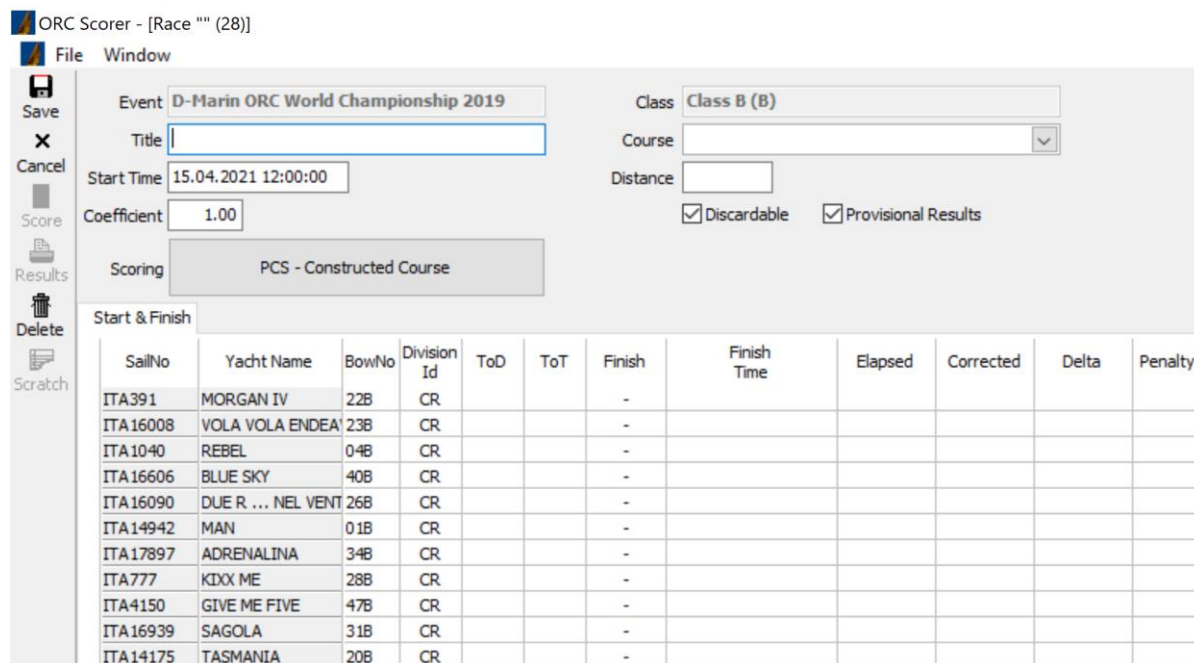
ORC Scorer - [Race "" (28)]

File Window

Save
Cancel
Score
Results
Delete
Scratch

Event D-Marin ORC World Championship 2019

Class Class B (B)

Title

Course

Start Time 15.04.2021 12:00:00

Distance

Coefficient 1.00

Discardable

Provisional Results

Scoring PCS - Constructed Course

Start & Finish

| SailNo | Yacht Name | BowNo | Division Id | ToD | ToT | Finish | Finish Time | Elapsed | Corrected | Delta | Penalty |
|---|---|---|---|---|---|---|---|---|---|---|---|
| ITA391 | MORGAN IV | 22B | CR | | | - | | | | | |
| ITA16008 | VOLA VOLA ENDEA | 23B | CR | | | - | | | | | |
| ITA1040 | REBEL | 04B | CR | | | - | | | | | |
| ITA16606 | BLUE SKY | 40B | CR | | | - | | | | | |
| ITA16090 | DUE R ... NEL VENT | 26B | CR | | | - | | | | | |
| ITA14942 | MAN | 01B | CR | | | - | | | | | |
| ITA17897 | ADRENALINA | 34B | CR | | | - | | | | | |
| ITA777 | KIXX ME | 28B | CR | | | - | | | | | |
| ITA4150 | GIVE ME FIVE | 47B | CR | | | - | | | | | |
| ITA16939 | SAGOLA | 31B | CR | | | - | | | | | |
| ITA14175 | TASMANIA | 20B | CR | | | - | | | | | |